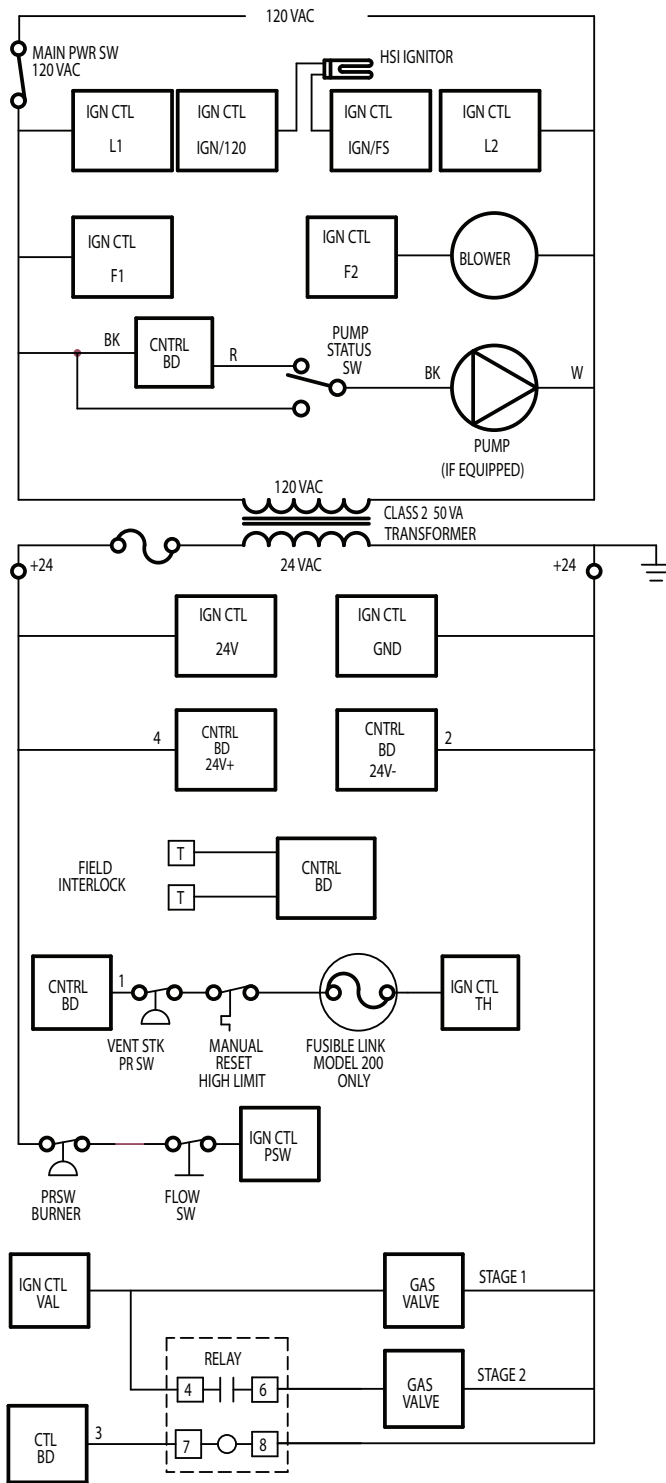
120 VAC

MAIN PWR SW
120 VAC

HSI IGNITOR

IGN CTL
L1

IGN CTL
IGN/120

IGN CTL
IGN/FS

IGN CTL
L2

IGN CTL
F1

IGN CTL
F2

BLOWER

BK

CNTRL
BD

R

PUMP
STATUS
SW

BK

W

PUMP
(IF EQUIPPED)

120 VAC

CLASS 2 50 VA
TRANSFORMER

+24

24 VAC

+24

IGN CTL
24V

IGN CTL
GND

4

CNTRL
BD
24V+

CNTRL
BD
24V-

2

FIELD
INTERLOCK

T

T

CNTRL
BD

CNTRL
BD

1

VENT STK
PR SW

MANUAL
RESET
HIGH LIMIT

FUSIBLE LINK
MODEL 200
ONLY

IGN CTL
TH

IGN CTL
PSW

PRSW
BURNER

FLOW
SW

IGN CTL
VAL

GAS
VALVE

STAGE 1

RELAY

4

6

GAS
VALVE

STAGE 2

CTL
BD

3

7

8